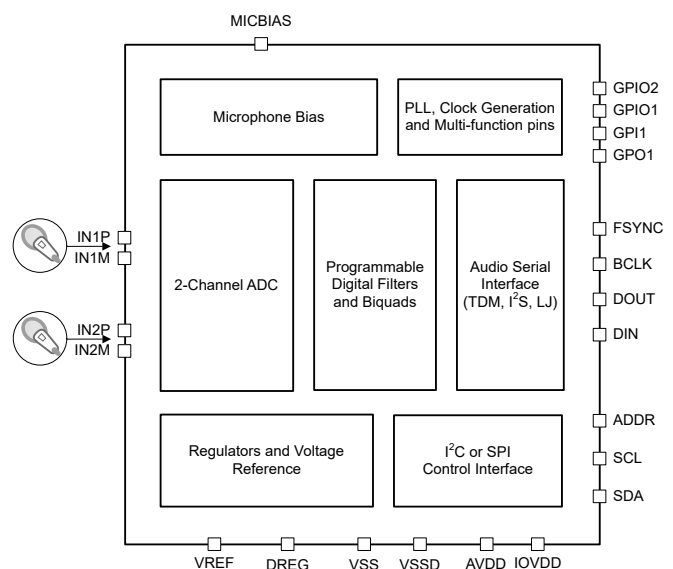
MICBIAS

Microphone Bias

PLL, Clock Generation and Multi-function pins

GPIO2
GPIO1
GPI1
GPO1

IN1P
IN1M

2-Channel ADC

Programmable Digital Filters and Biquads

Audio Serial Interface (TDM, $I^2S$, LJ)

FSYNC
BCLK
DOUT
DIN

IN2P
IN2M

Regulators and Voltage Reference

$I^2C$ or SPI Control Interface

ADDR
SCL
SDA

VREF
DREG
VSS
VSSD
AVDD
IOVDD